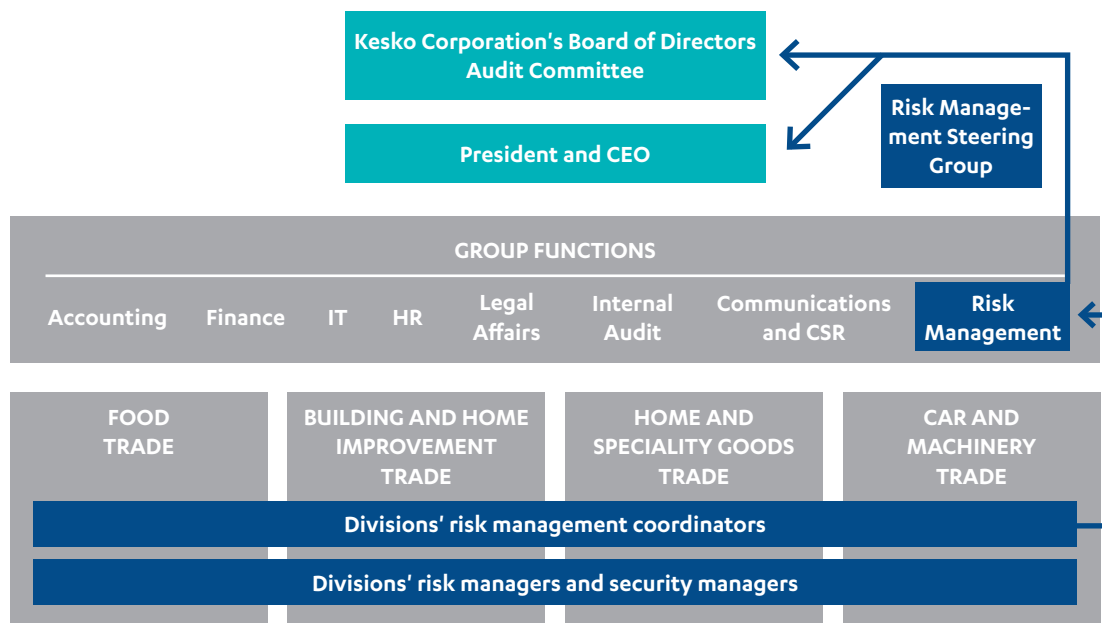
Kesko Corporation's Board of Directors
Audit Committee

President and CEO

Risk Management Steering Group

GROUP FUNCTIONS

Accounting

Finance

IT

HR

Legal Affairs

Internal Audit

Communications and CSR

Risk Management

FOOD TRADE

BUILDING AND HOME IMPROVEMENT TRADE

HOME AND SPECIALITY GOODS TRADE

CAR AND MACHINERY TRADE

Divisions' risk management coordinators

Divisions' risk managers and security managers